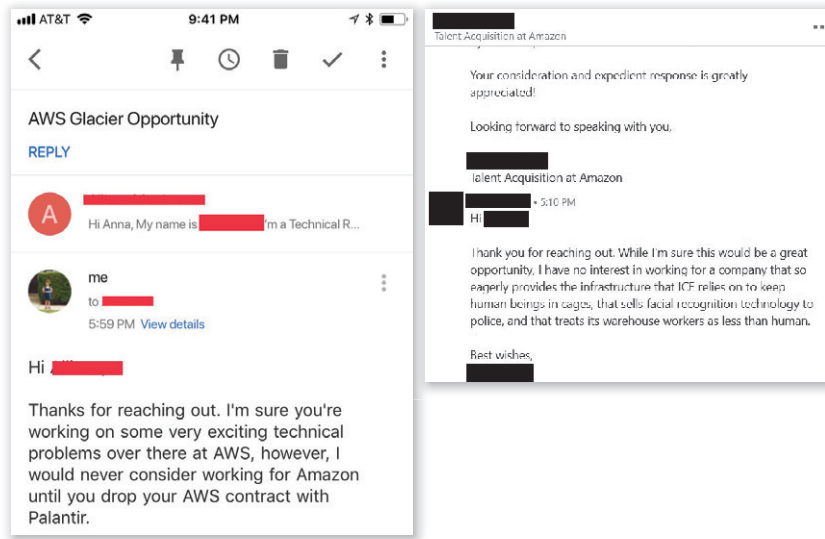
AT&T 9:41 PM

AWS Glacier Opportunity

REPLY

A

Hi Anna, My name is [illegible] I'm a Technical R...

me

to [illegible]

5:59 PM View details

Hi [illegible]

Thanks for reaching out. I'm sure you're working on some very exciting technical problems over there at AWS, however, I would never consider working for Amazon until you drop your AWS contract with Palantir.

Talent Acquisition at Amazon

Your consideration and expedient response is greatly appreciated!

Looking forward to speaking with you,

Talent Acquisition at Amazon

• 5:10 PM

Hi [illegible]

Thank you for reaching out. While I'm sure this would be a great opportunity, I have no interest in working for a company that so eagerly provides the infrastructure that ICE relies on to keep human beings in cages, that sells facial recognition technology to police, and that treats its warehouse workers as less than human.

Best wishes,